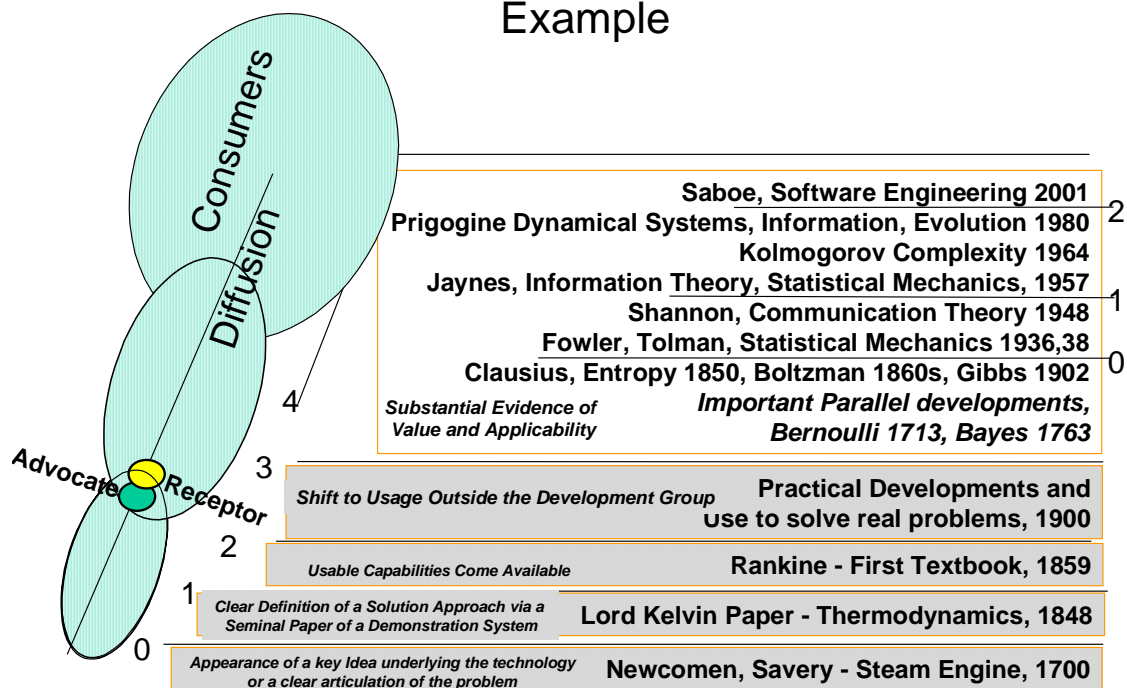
Example

Consumers

Diffusion

Advocate

Receptor

Saboe, Software Engineering 2001

Prigogine Dynamical Systems, Information, Evolution 1980

Kolmogorov Complexity 1964

Jaynes, Information Theory, Statistical Mechanics, 1957

Shannon, Communication Theory 1948

Fowler, Tolman, Statistical Mechanics 1936,38

Clausius, Entropy 1850, Boltzman 1860s, Gibbs 1902

2

1

0

4

Substantial Evidence of Value and Applicability

Important Parallel developments, Bernoulli 1713, Bayes 1763

3

Shift to Usage Outside the Development Group

Practical Developments and use to solve real problems, 1900

2

Usable Capabilities Come Available

Rankine - First Textbook, 1859

1

Clear Definition of a Solution Approach via a Seminal Paper of a Demonstration System

Lord Kelvin Paper - Thermodynamics, 1848

0

Appearance of a key Idea underlying the technology or a clear articulation of the problem

Newcomen, Savery - Steam Engine, 1700